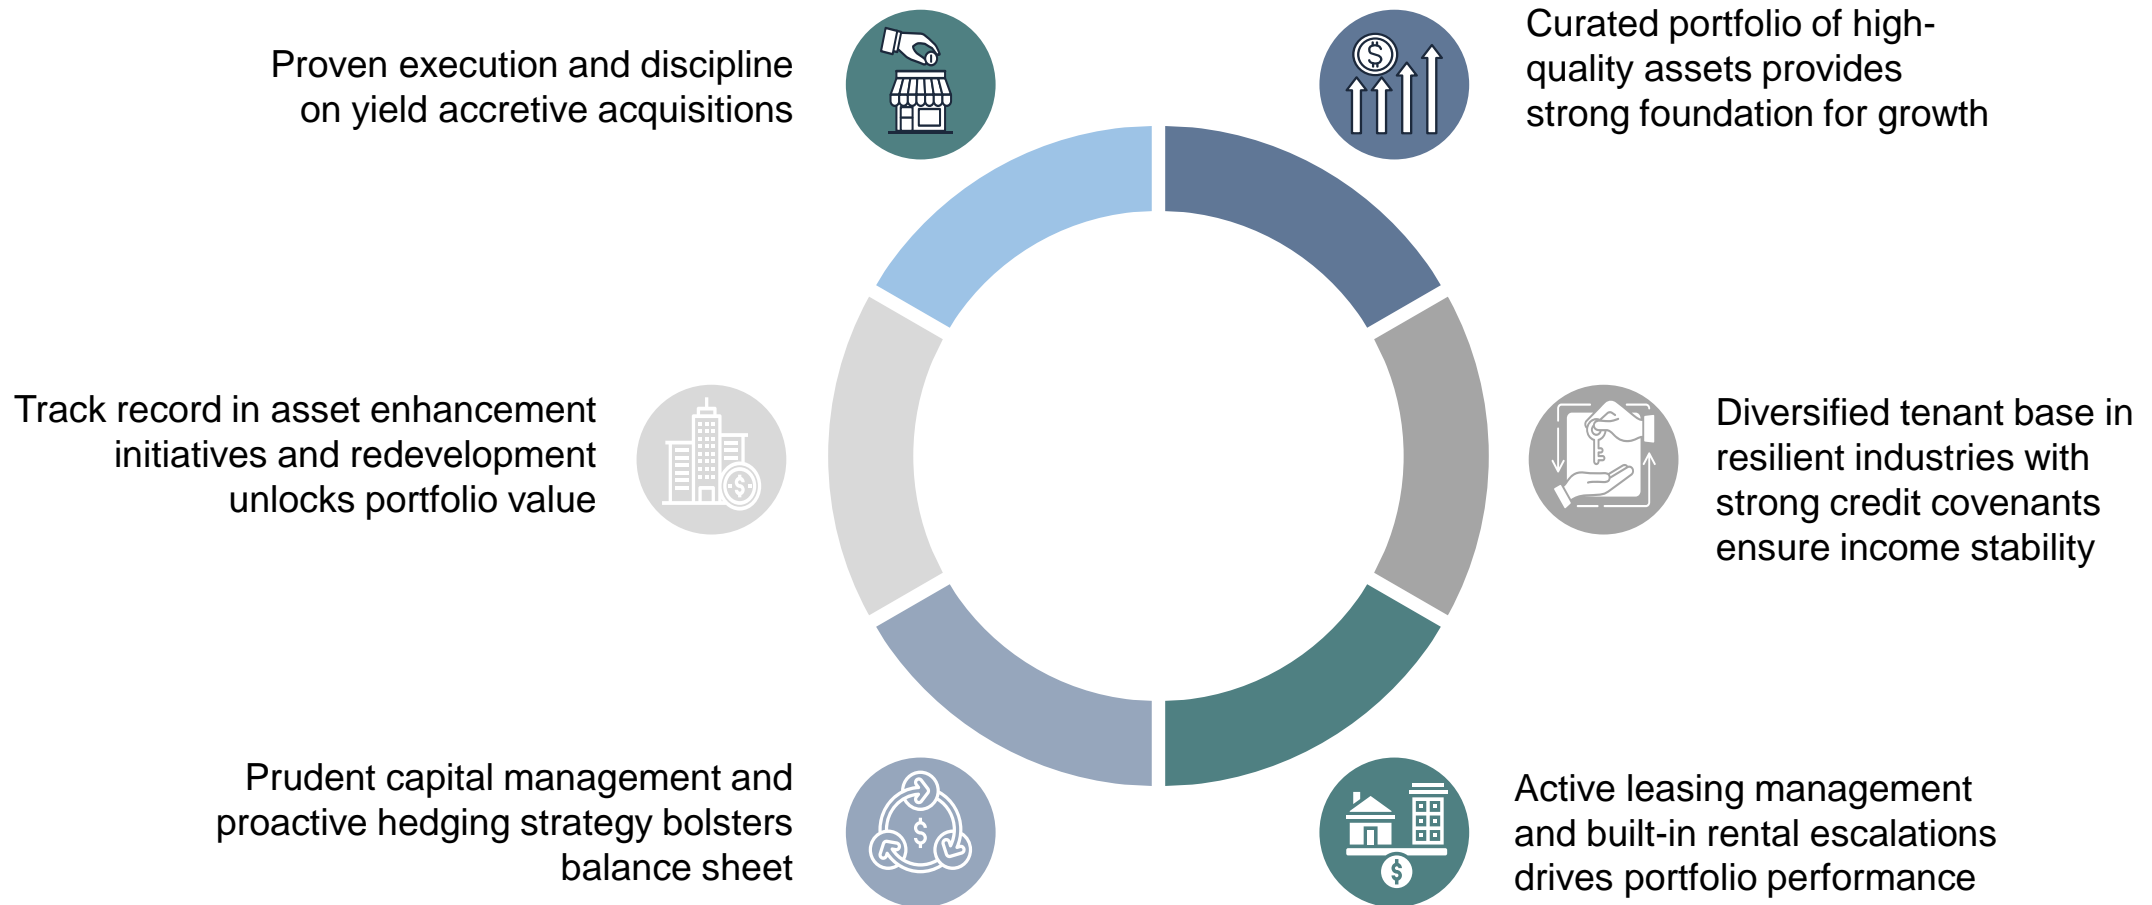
Proven execution and discipline on yield accretive acquisitions

Curated portfolio of high-quality assets provides strong foundation for growth

Track record in asset enhancement initiatives and redevelopment unlocks portfolio value

Diversified tenant base in resilient industries with strong credit covenants ensure income stability

Prudent capital management and proactive hedging strategy bolsters balance sheet

Active leasing management and built-in rental escalations drives portfolio performance